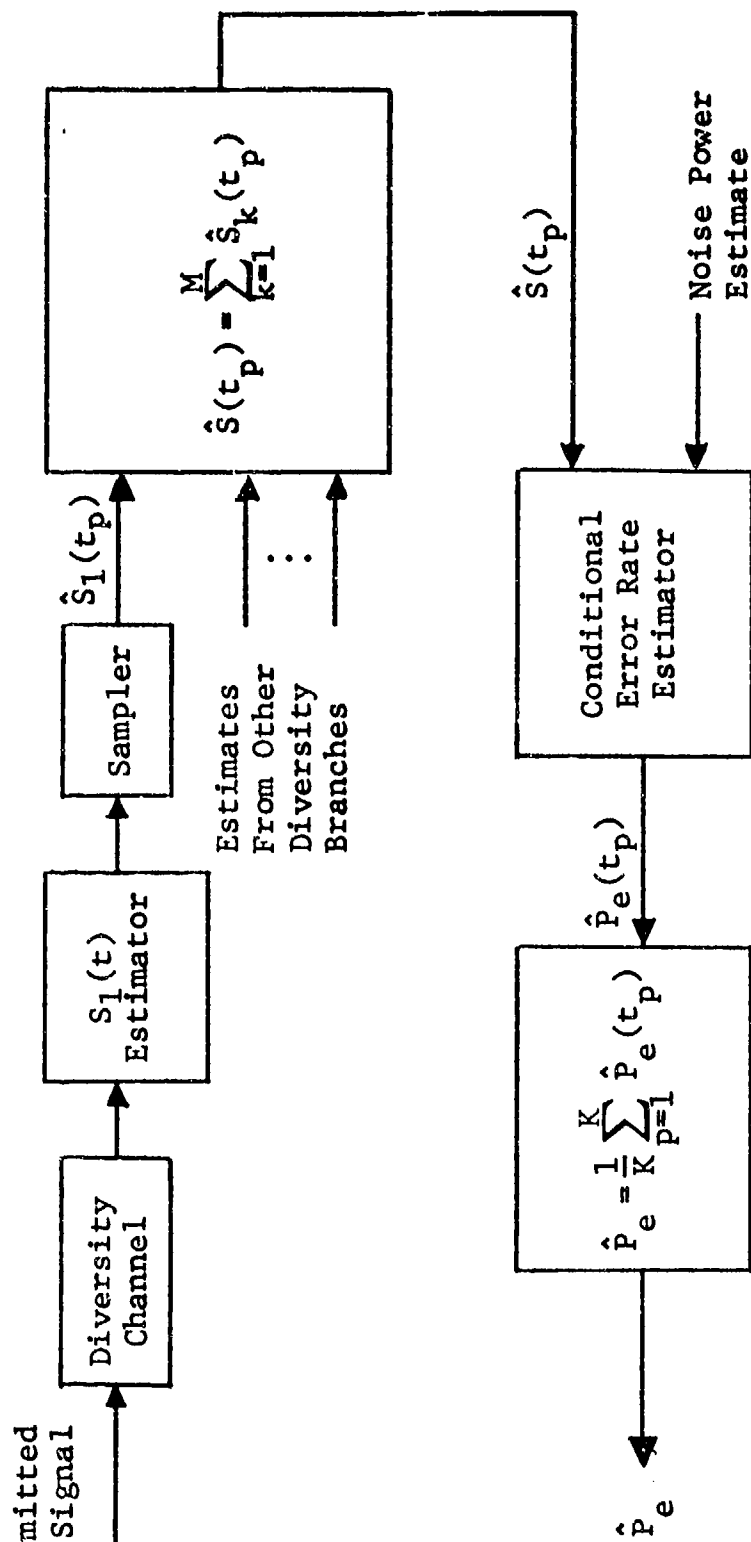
mitted Signal

Diversity Channel

$S_1(t)$ Estimator

Sampler

$\hat{S}_1(t_p)$

Estimates From Other Diversity Branches

$\hat{S}(t_p) = \sum_{k=1}^{M} \hat{S}_k(t_p)$

$\hat{S}(t_p)$

Noise Power Estimate

Conditional Error Rate Estimator

$\hat{P}_e(t_p)$

$\hat{P}_e = \frac{1}{K}\sum_{p=1}^{K} \hat{P}_e(t_p)$

$\hat{P}_e$